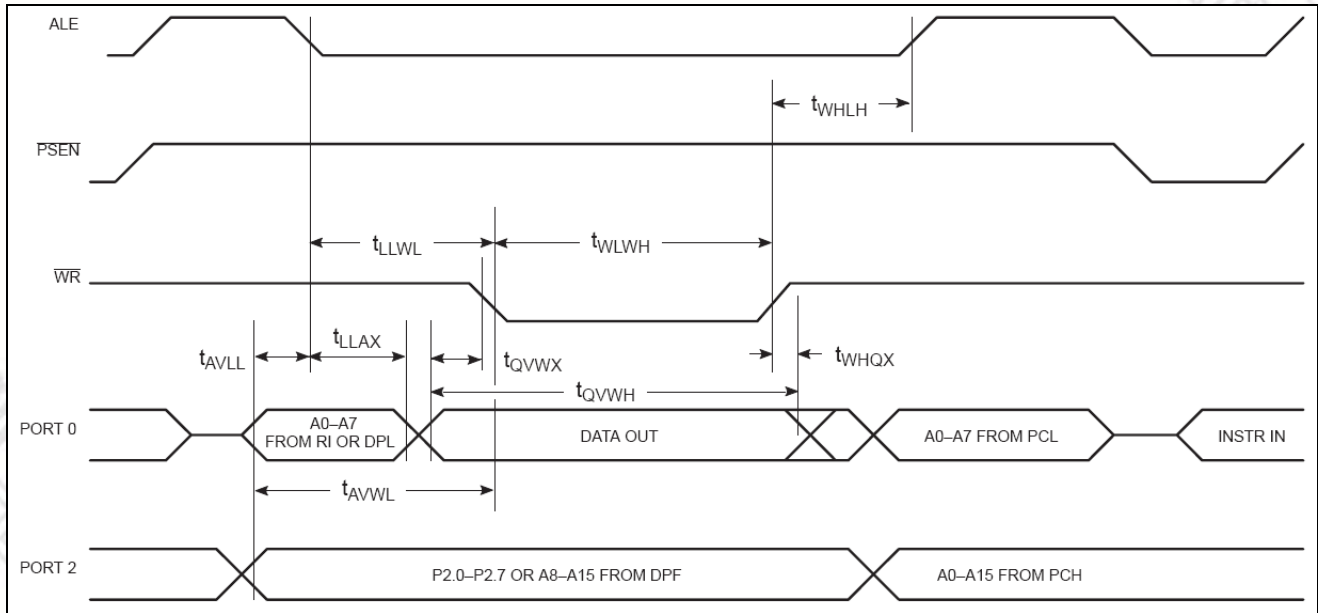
ALE

$t_{WHLH}$

$\overline{PSEN}$

$t_{LLWL}$

$t_{WLWH}$

$\overline{WR}$

$t_{AVLL}$

$t_{LLAX}$

$t_{QVWX}$

$t_{WHQX}$

$t_{QVWH}$

PORT 0

A0–A7 FROM RI OR DPL

DATA OUT

A0–A7 FROM PCL

INSTR IN

$t_{AVWL}$

PORT 2

P2.0–P2.7 OR A8–A15 FROM DPF

A0–A15 FROM PCH